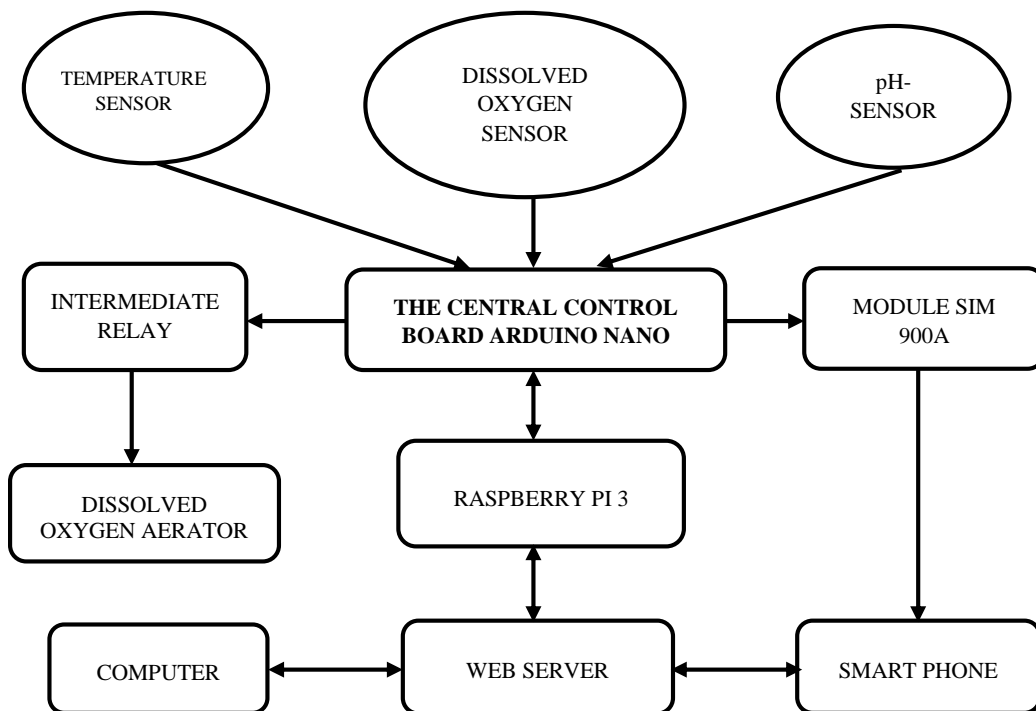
TEMPERATURE SENSOR

DISSOLVED OXYGEN SENSOR

pH-SENSOR

INTERMEDIATE RELAY

THE CENTRAL CONTROL BOARD ARDUINO NANO

MODULE SIM 900A

DISSOLVED OXYGEN AERATOR

RASPBERRY PI 3

COMPUTER

WEB SERVER

SMART PHONE